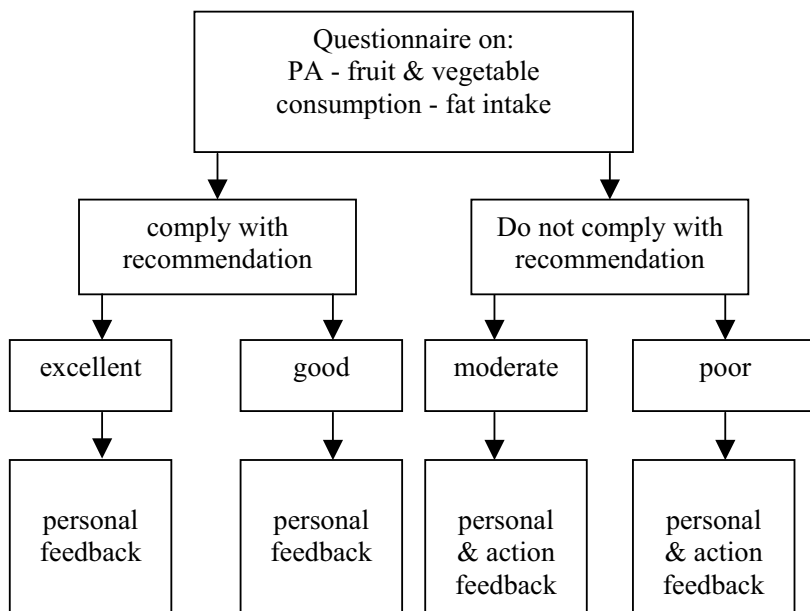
Questionnaire on:
PA - fruit & vegetable consumption - fat intake

comply with recommendation

Do not comply with recommendation

excellent

good

moderate

poor

personal feedback

personal feedback

personal & action feedback

personal & action feedback